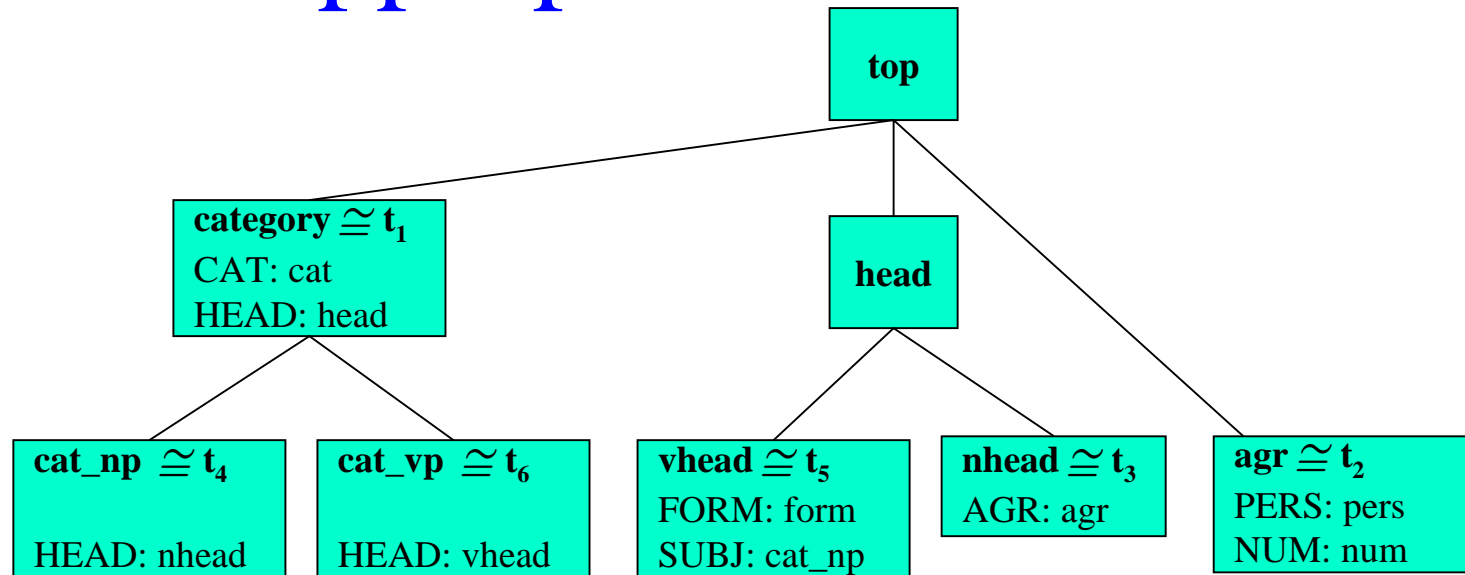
top

category $\cong$ $t_1$
CAT: cat
HEAD: head

head

cat_np $\cong$ $t_4$
HEAD: nhead

cat_vp $\cong$ $t_6$
HEAD: vhead

vhead $\cong$ $t_5$
FORM: form
SUBJ: cat_np

nhead $\cong$ $t_3$
AGR: agr

agr $\cong$ $t_2$
PERS: pers
NUM: num